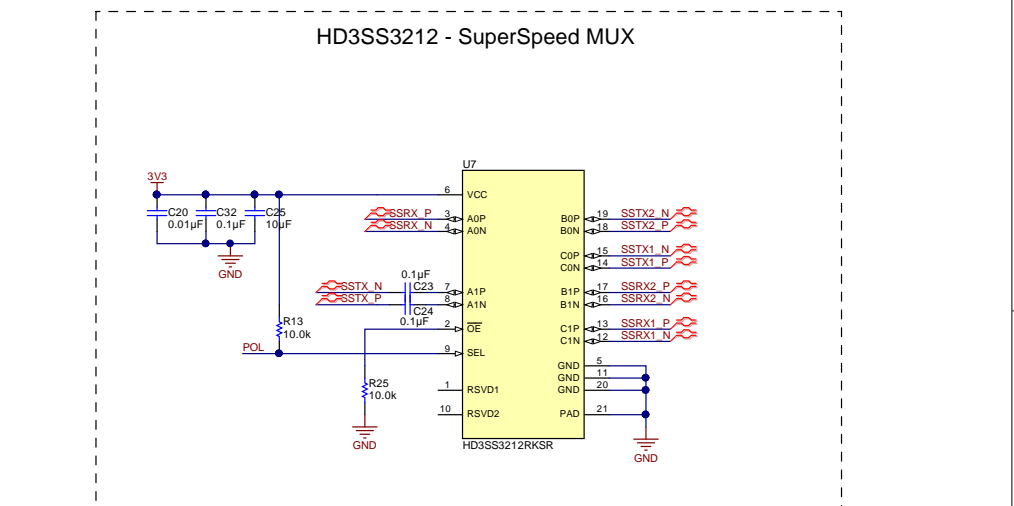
HD3SS3212 - SuperSpeed MUX

U7

3V3

C20
0.01µF

C32
0.1µF

C25
10µF

GND

SSRX_P
SSRX_N

SSTX_N
SSTX_P

0.1µF
C23

C24
0.1µF

R13
10.0k

POL

R25
10.0k

GND

6 VCC
3 A0P
4 A0N
7 A1P
8 A1N
2 $\overline{OE}$
9 SEL
1 RSVD1
10 RSVD2

B0P 19
B0N 18
C0P 15
C0N 14
B1P 17
B1N 16
C1P 13
C1N 12
GND 5
GND 11
GND 20
PAD 21

SSTX2_N
SSTX2_P
SSTX1_N
SSTX1_P
SSRX2_P
SSRX2_N
SSRX1_P
SSRX1_N

HD3SS3212RKSR

GND